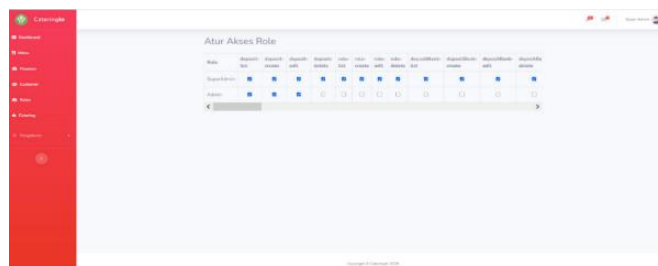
Cateringku

Dashboard
Menu
Pesanan
Customer
Role
Catering
Pengaturan

Super Admin

Atur Akses Role

| Role | dispatch list | dispatch create | dispatch edit | dispatch delete | role list | role create | role edit | role delete | dispatchBank list | dispatchBank create | dispatchBank edit | dispatchBank delete |
|---|---|---|---|---|---|---|---|---|---|---|---|---|
| SuperAdmin | ☑ | ☑ | ☑ | ☑ | ☑ | ☑ | ☑ | ☑ | ☑ | ☑ | ☑ | ☑ |
| Admin | ☑ | ☑ | ☑ | ☐ | ☐ | ☐ | ☐ | ☐ | ☐ | ☐ | ☐ | ☐ |

Copyright © Cateringku 2020